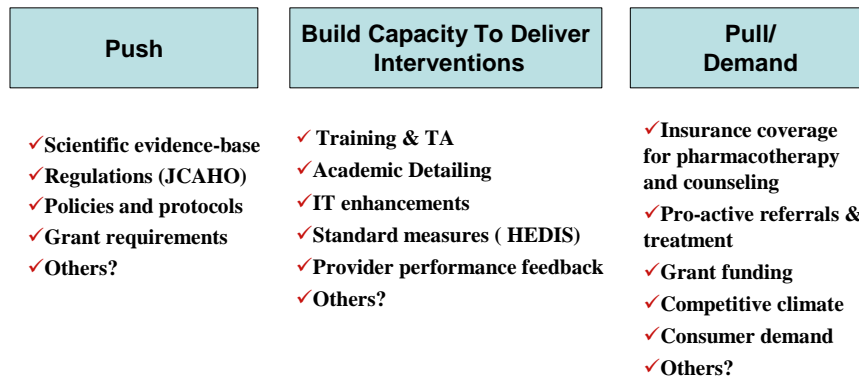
Push

✓Scientific evidence-base
✓Regulations (JCAHO)
✓Policies and protocols
✓Grant requirements
✓Others?

Build Capacity To Deliver Interventions

✓ Training & TA
✓Academic Detailing
✓IT enhancements
✓Standard measures ( HEDIS)
✓Provider performance feedback
✓Others?

Pull/ Demand

✓Insurance coverage for pharmacotherapy and counseling
✓Pro-active referrals & treatment
✓Grant funding
✓Competitive climate
✓Consumer demand
✓Others?